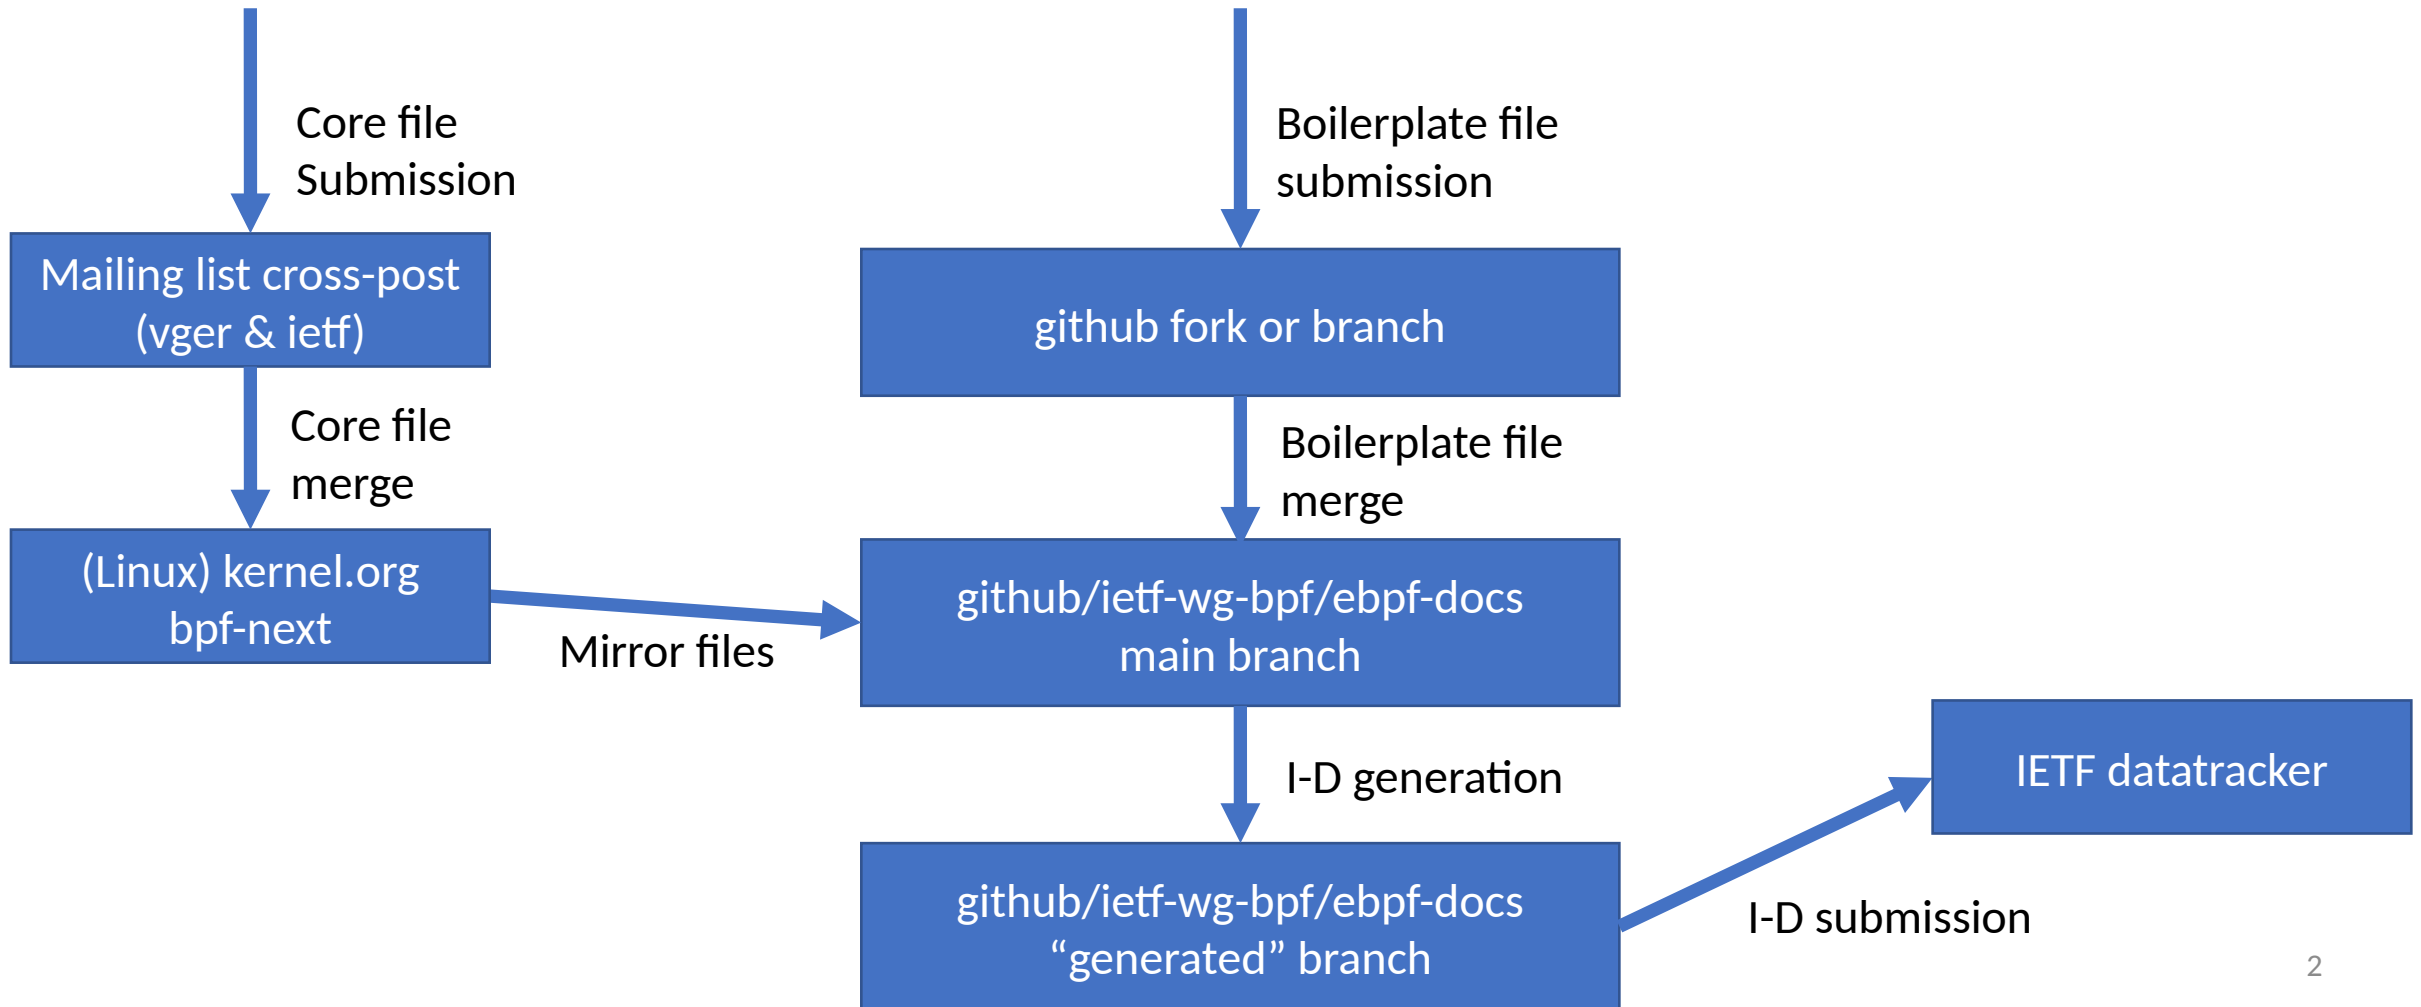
Core file Submission

Boilerplate file submission

Mailing list cross-post (vger & ietf)

github fork or branch

Core file merge

Boilerplate file merge

(Linux) kernel.org bpf-next

Mirror files

github/ietf-wg-bpf/ebpf-docs main branch

I-D generation

IETF datatracker

github/ietf-wg-bpf/ebpf-docs “generated” branch

I-D submission

2